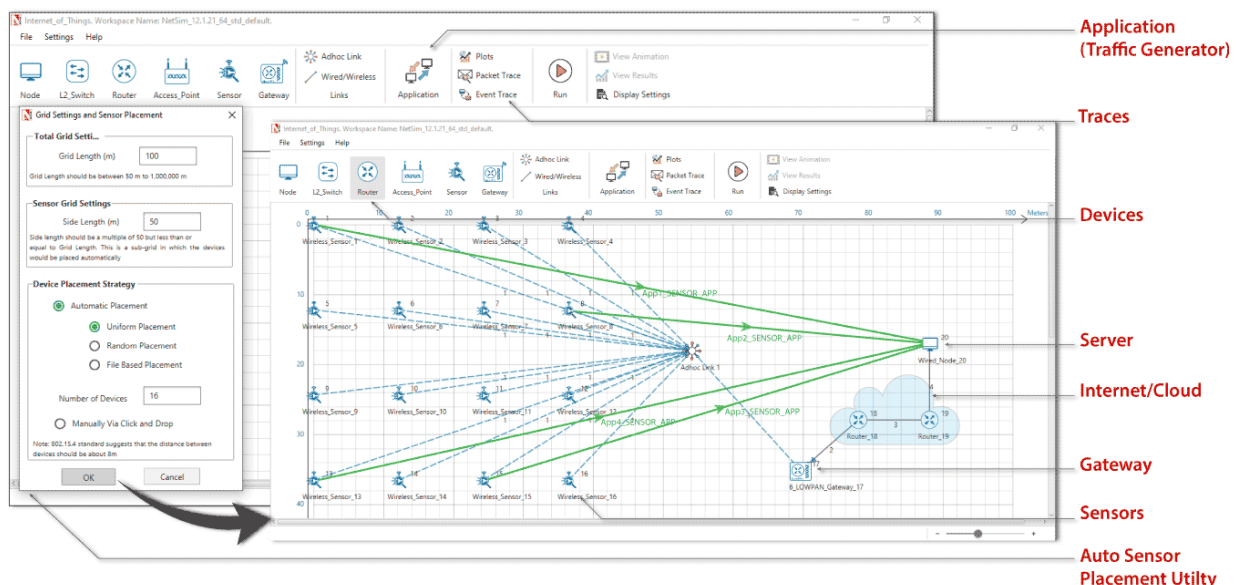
Internet_of_Things. Workspace Name: NetSim_12.1.21_64_std_default.

File Settings Help

Node L2_Switch Router Access_Point Sensor Gateway

Adhoc Link
Wired/Wireless
Links

Application

Plots
Packet Trace
Event Trace

Run

View Animation
View Results
Display Settings

Application
(Traffic Generator)

Traces

Grid Settings and Sensor Placement

Total Grid Setti...

Grid Length (m) 100

Grid Length should be between 50 m to 1,000,000 m

Sensor Grid Settings

Side Length (m) 50

Side length should be a multiple of 50 but less than or equal to Grid Length. This is a sub-grid in which the devices would be placed automatically

Device Placement Strategy

Automatic Placement

Uniform Placement

Random Placement

File Based Placement

Number of Devices 16

Manually Via Click and Drop

Note: 802.15.4 standard suggests that the distance between devices should be about 8m

OK Cancel

Internet_of_Things. Workspace Name: NetSim_12.1.21_64_std_default.

File Settings Help

Node L2_Switch Router Access_Point Sensor Gateway

Adhoc Link
Wired/Wireless
Links

Application

Plots
Packet Trace
Event Trace

Run

View Animation
View Results
Display Settings

0 10 20 30 40 50 60 70 80 90 100 Meters

Wireless_Sensor_1 Wireless_Sensor_2 Wireless_Sensor_3 Wireless_Sensor_4

Wireless_Sensor_5 Wireless_Sensor_6 Wireless_Sensor_7 Wireless_Sensor_8

Wireless_Sensor_9 Wireless_Sensor_10 Wireless_Sensor_11 Wireless_Sensor_12

Wireless_Sensor_13 Wireless_Sensor_14 Wireless_Sensor_15 Wireless_Sensor_16

App1_SENSOR_APP
App2_SENSOR_APP
App3_SENSOR_APP
App4_SENSOR_APP

Adhoc Link 1

Wired_Node_20

Router_18 Router_19

6_LOWPAN_Gateway_17

Devices

Server

Internet/Cloud

Gateway

Sensors

Auto Sensor
Placement Utilty